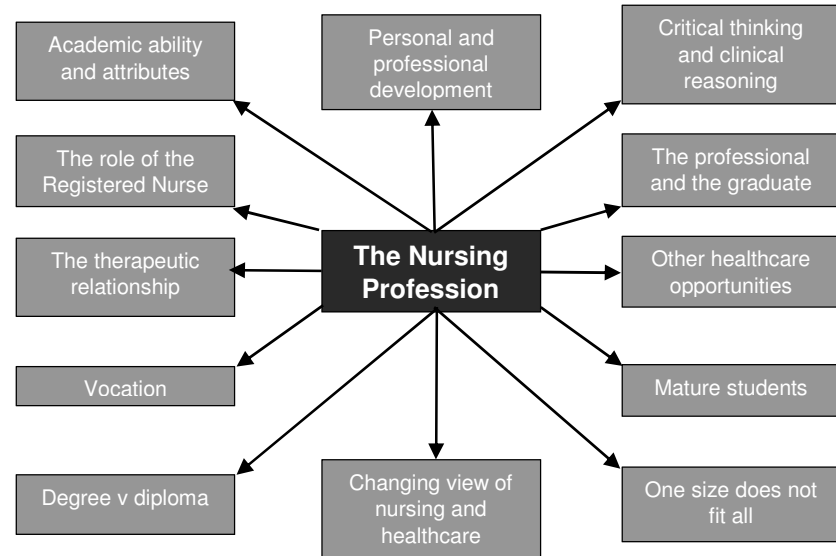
The Nursing Profession

Academic ability and attributes

Personal and professional development

Critical thinking and clinical reasoning

The role of the Registered Nurse

The professional and the graduate

The therapeutic relationship

Other healthcare opportunities

Vocation

Mature students

Degree v diploma

Changing view of nursing and healthcare

One size does not fit all